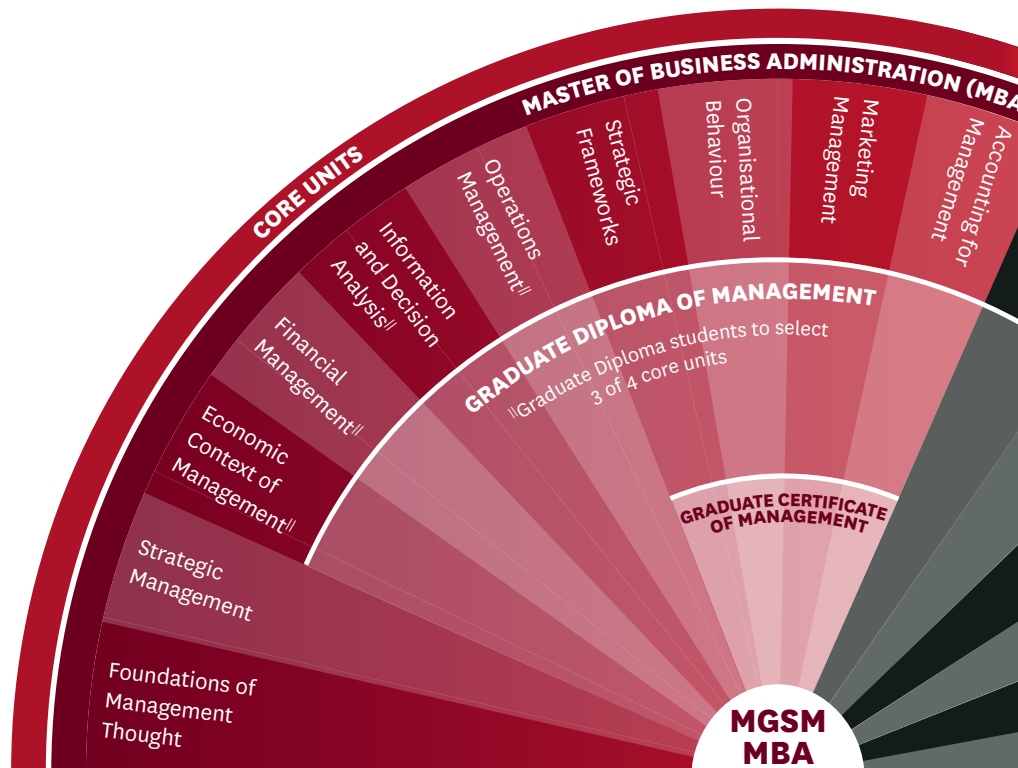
CORE UNITS

MASTER OF BUSINESS ADMINISTRATION (MBA

Foundations of Management Thought

Strategic Management

Economic Context of Management||

Financial Management||

Information and Decision Analysis||

Operations Management||

Strategic Frameworks

Organisational Behaviour

Marketing Management

Accounting for Management

GRADUATE DIPLOMA OF MANAGEMENT

||Graduate Diploma students to select 3 of 4 core units

GRADUATE CERTIFICATE OF MANAGEMENT

MGSM MBA